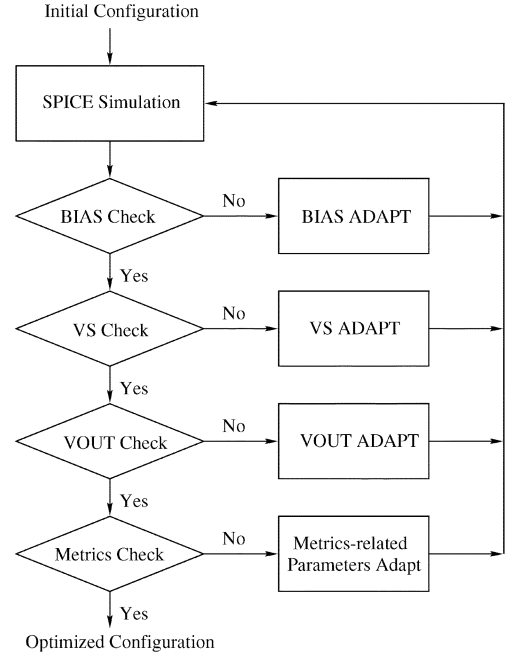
Initial Configuration

SPICE Simulation

BIAS Check

No

BIAS ADAPT

Yes

VS Check

No

VS ADAPT

Yes

VOUT Check

No

VOUT ADAPT

Yes

Metrics Check

No

Metrics-related Parameters Adapt

Yes

Optimized Configuration